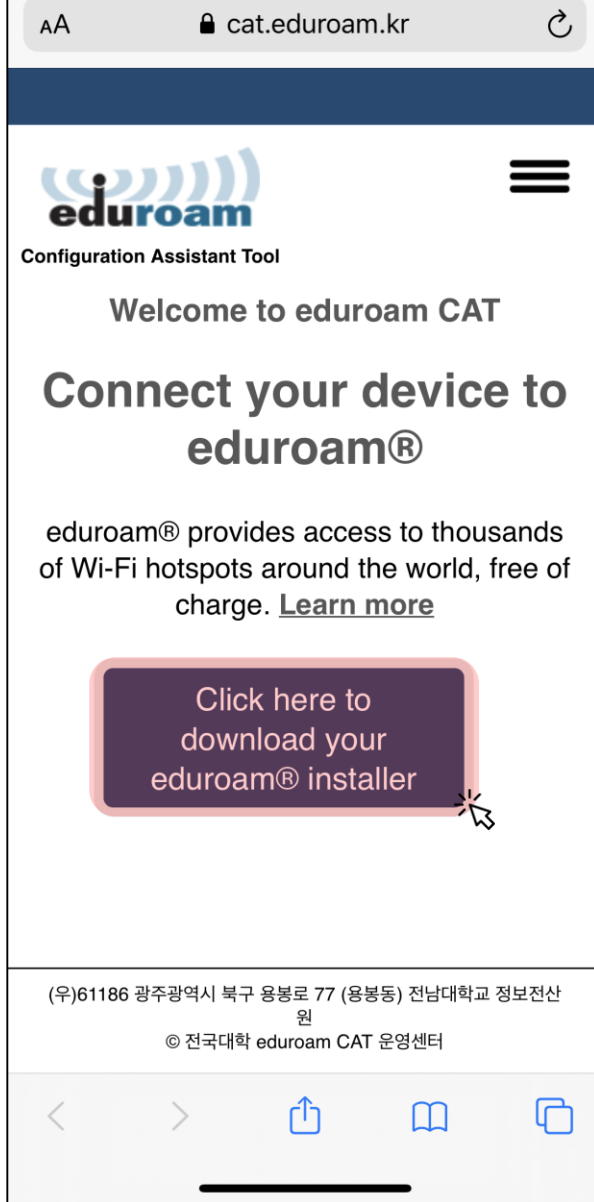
AA cat.eduroam.kr

eduroam

Configuration Assistant Tool

Welcome to eduroam CAT

Connect your device to eduroam®

eduroam® provides access to thousands of Wi-Fi hotspots around the world, free of charge. Learn more

Click here to download your eduroam® installer

(우)61186 광주광역시 북구 용봉로 77 (용봉동) 전남대학교 정보전산원
© 전국대학 eduroam CAT 운영센터